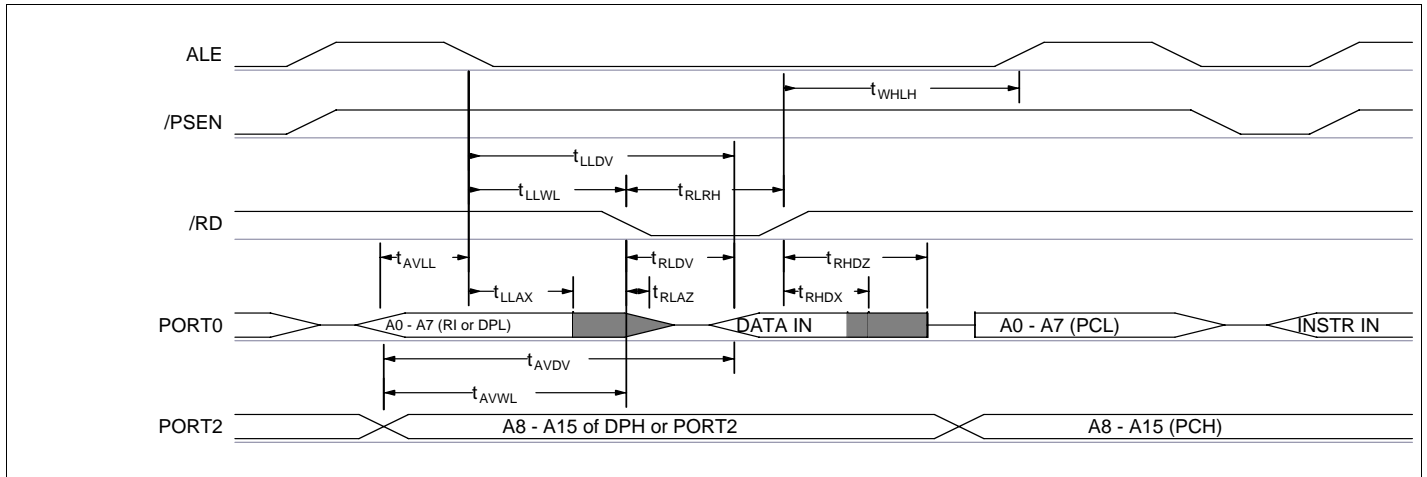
ALE

$t_{WHLH}$

/PSEN

$t_{LLDV}$

$t_{LLWL}$

$t_{RLRH}$

/RD

$t_{AVLL}$

$t_{RLDV}$

$t_{RHDZ}$

$t_{LLAX}$

$t_{RLAZ}$

$t_{RHDX}$

PORT0

A0 - A7 (RI or DPL)

DATA IN

A0 - A7 (PCL)

INSTR IN

$t_{AVDV}$

$t_{AVWL}$

PORT2

A8 - A15 of DPH or PORT2

A8 - A15 (PCH)